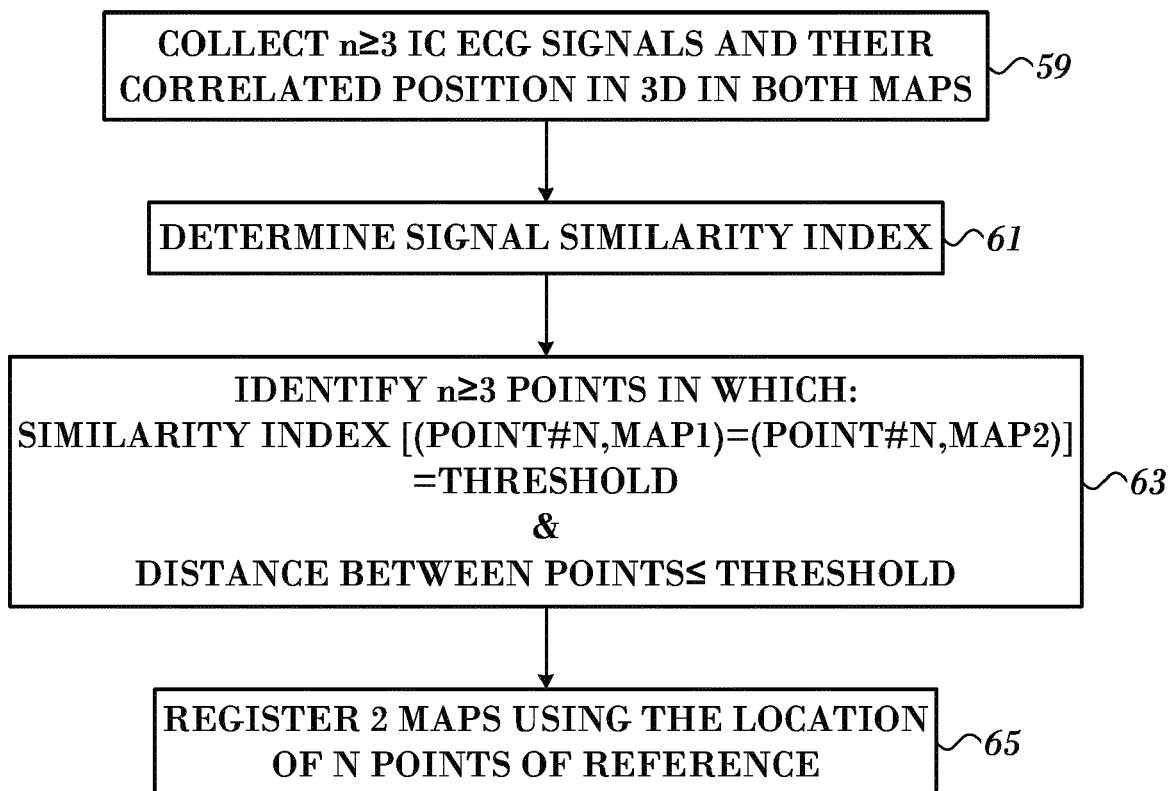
COLLECT $n\geq3$ IC ECG SIGNALS AND THEIR CORRELATED POSITION IN 3D IN BOTH MAPS

59

DETERMINE SIGNAL SIMILARITY INDEX

61

IDENTIFY $n\geq3$ POINTS IN WHICH:
SIMILARITY INDEX [(POINT#N,MAP1)=(POINT#N,MAP2)]
=THRESHOLD
&
DISTANCE BETWEEN POINTS$\leq$ THRESHOLD

63

REGISTER 2 MAPS USING THE LOCATION OF N POINTS OF REFERENCE

65